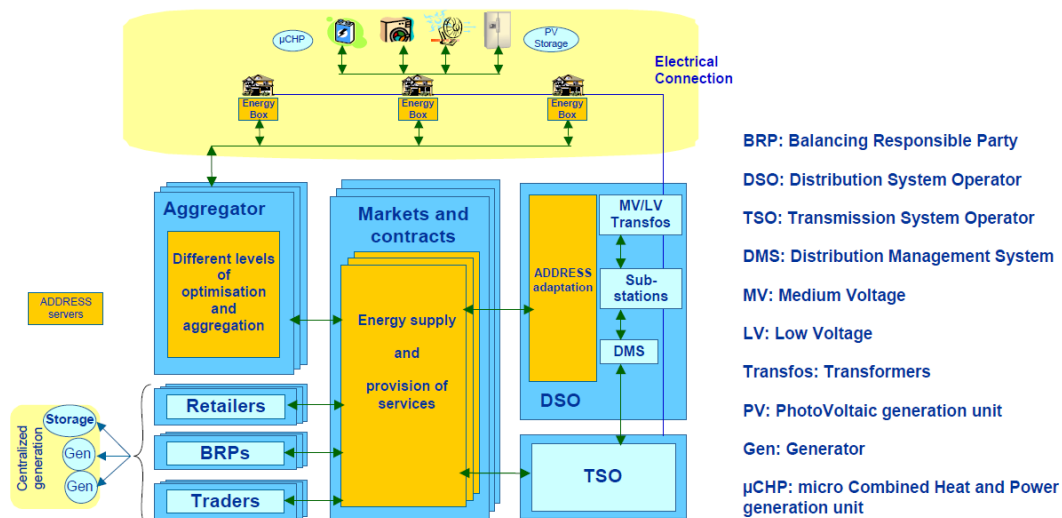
µCHP

PV Storage

Electrical Connection

Energy Box

Energy Box

Energy Box

Aggregator

Different levels of optimisation and aggregation

Markets and contracts

Energy supply and provision of services

ADDRESS adaptation

MV/LV Transfos

Sub-stations

DMS

DSO

TSO

ADDRESS servers

Retailers

BRPs

Traders

Centralized generation

Storage

Gen

Gen

BRP: Balancing Responsible Party

DSO: Distribution System Operator

TSO: Transmission System Operator

DMS: Distribution Management System

MV: Medium Voltage

LV: Low Voltage

Transfos: Transformers

PV: PhotoVoltaic generation unit

Gen: Generator

µCHP: micro Combined Heat and Power generation unit